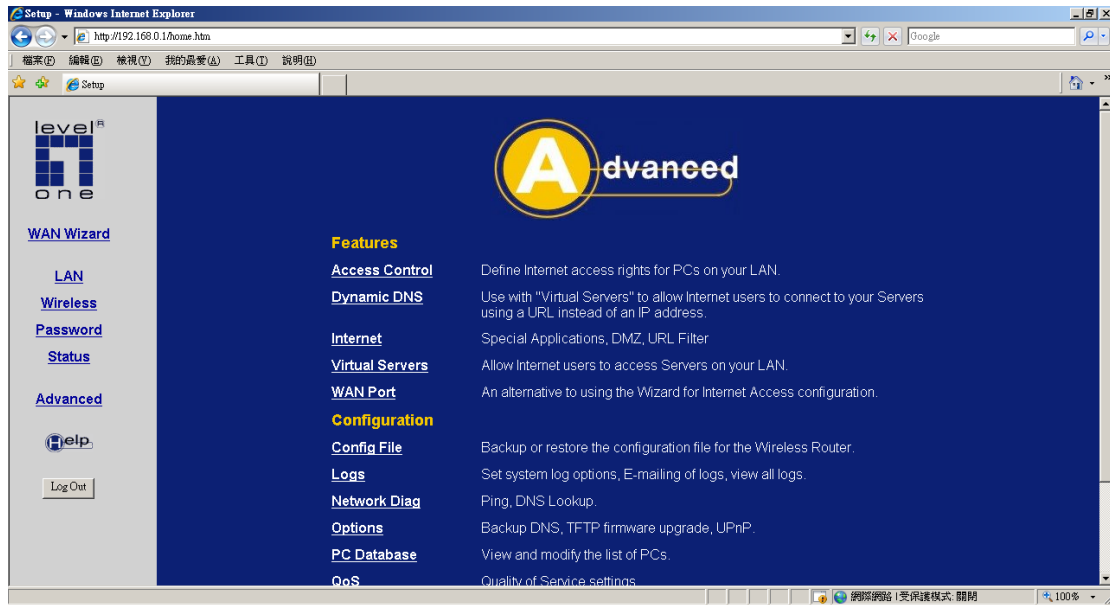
Setup - Windows Internet Explorer

http://192.168.0.1/home.htm

Google

檔案(F) 編輯(E) 檢視(V) 我的最愛(A) 工具(T) 說明(H)

Setup

level one

WAN Wizard

LAN

Wireless

Password

Status

Advanced

Help

Log Out

Advanced

Features

| | |
|---|---|
| Access Control | Define Internet access rights for PCs on your LAN. |
| Dynamic DNS | Use with "Virtual Servers" to allow Internet users to connect to your Servers using a URL instead of an IP address. |
| Internet | Special Applications, DMZ, URL Filter |
| Virtual Servers | Allow Internet users to access Servers on your LAN. |
| WAN Port | An alternative to using the Wizard for Internet Access configuration. |

Configuration

| | |
|---|---|
| Config File | Backup or restore the configuration file for the Wireless Router. |
| Logs | Set system log options, E-mailing of logs, view all logs. |
| Network Diag | Ping, DNS Lookup. |
| Options | Backup DNS, TFTP firmware upgrade, UPnP. |
| PC Database | View and modify the list of PCs. |
| QoS | Quality of Service settings |

網際網路 | 受保護模式: 關閉

100%